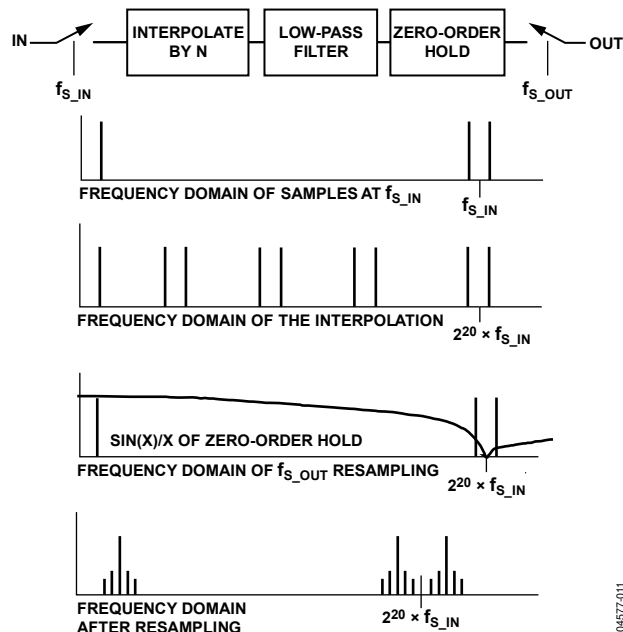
IN

INTERPOLATE BY N

LOW-PASS FILTER

ZERO-ORDER HOLD

OUT

$f_{S\_IN}$

$f_{S\_OUT}$

FREQUENCY DOMAIN OF SAMPLES AT $f_{S\_IN}$

$f_{S\_IN}$

FREQUENCY DOMAIN OF THE INTERPOLATION

$2^{20} \times f_{S\_IN}$

SIN(X)/X OF ZERO-ORDER HOLD

FREQUENCY DOMAIN OF $f_{S\_OUT}$ RESAMPLING

$2^{20} \times f_{S\_IN}$

FREQUENCY DOMAIN AFTER RESAMPLING

$2^{20} \times f_{S\_IN}$

04577-011